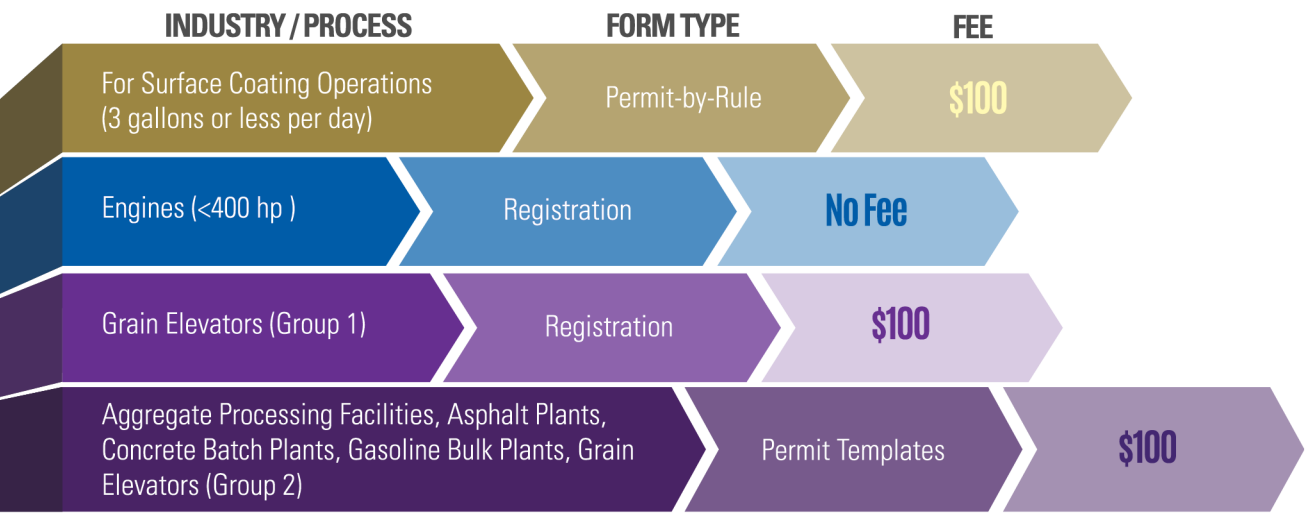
| INDUSTRY / PROCESS | FORM TYPE | FEE |
|---|---|---|
| For Surface Coating Operations (3 gallons or less per day) | Permit-by-Rule | \$100 |
| Engines (<400 hp ) | Registration | No Fee |
| Grain Elevators (Group 1) | Registration | \$100 |
| Aggregate Processing Facilities, Asphalt Plants, Concrete Batch Plants, Gasoline Bulk Plants, Grain Elevators (Group 2) | Permit Templates | \$100 |